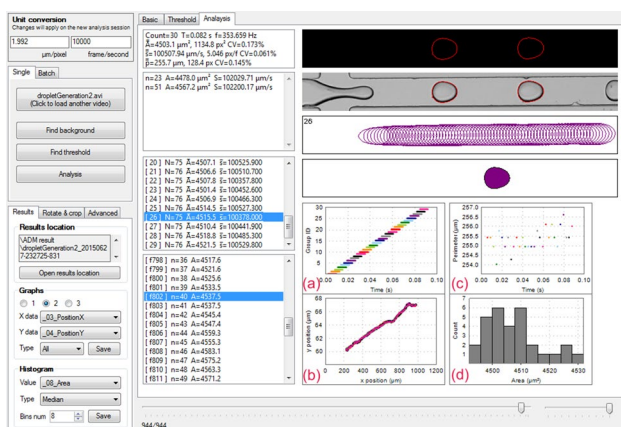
Unit conversion
Changes will apply on the new analysis session
1.992 μm/pixel
10000 frame/second
Single
Batch
dropletGeneration2.avi
(Click to load another video)
Find background
Find threshold
Analysis
Results
Rotate & crop
Advanced
Results location
\ADM result \dropletGeneration2_20150627-232725-831
Open results location
Graphs
1
2
3
X data _03_PositionX
Y data _04_PositionY
Type All
Save
Histogram
Value _08_Area
Type Median
Bins num 8
Save
Basic
Threshold
Analysis
Count=30 T=0.082 s f=353.659 Hz
Ā=4503.1 μm², 1134.8 px² CV=0.173%
S̄=100507.94 μm/s, 5.046 px/f CV=0.061%
P̄=255.7 μm, 128.4 px CV=0.145%
n=23 A=4478.0 μm² S̄=102029.71 μm/s
n=51 A=4567.2 μm² S̄=102200.17 μm/s
[ 20 ] N=75 Ā=4507.1 S̄=100525.900
[ 21 ] N=76 Ā=4506.6 S̄=100510.700
[ 22 ] N=75 Ā=4507.8 S̄=100357.800
[ 23 ] N=75 Ā=4501.4 S̄=100452.600
[ 24 ] N=76 Ā=4505.6 S̄=100466.300
[ 25 ] N=76 Ā=4514.5 S̄=100527.300
[ 26 ] N=75 Ā=4515.5 S̄=100378.000
[ 27 ] N=75 Ā=4510.4 S̄=100441.900
[ 28 ] N=76 Ā=4518.8 S̄=100485.300
[ 29 ] N=76 Ā=4521.5 S̄=100529.800
[ f798 ] n=36 A=4517.6
[ f799 ] n=37 A=4521.6
[ f800 ] n=38 A=4525.6
[ f801 ] n=39 A=4533.5
[ f802 ] n=40 A=4537.5
[ f803 ] n=41 A=4537.5
[ f804 ] n=42 A=4545.4
[ f805 ] n=43 A=4547.4
[ f806 ] n=44 A=4559.3
[ f807 ] n=45 A=4555.3
[ f808 ] n=46 A=4583.1
[ f809 ] n=47 A=4575.2
[ f810 ] n=48 A=4563.3
[ f811 ] n=49 A=4571.2
26
(a)
Group ID
Time (s)
(b)
y position (μm)
x position (μm)
(c)
Perimeter (μm)
Time (s)
(d)
Count
Area (μm²)
944/944